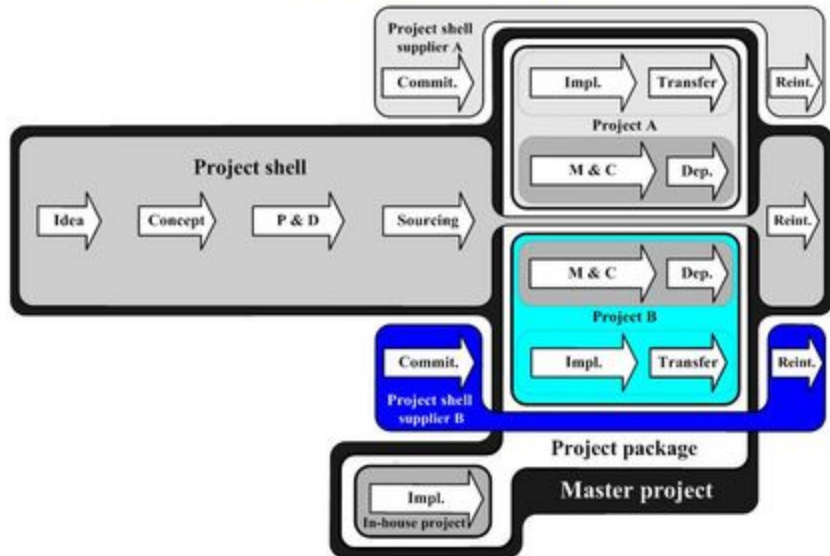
Project shell supplier A

Commit.

Impl.

Transfer

Project A

M & C

Dep.

Reint.

Project shell

Idea

Concept

P & D

Sourcing

Reint.

M & C

Dep.

Project B

Impl.

Transfer

Commit.

Project shell supplier B

Reint.

Project package

Master project

Impl.

In-house project